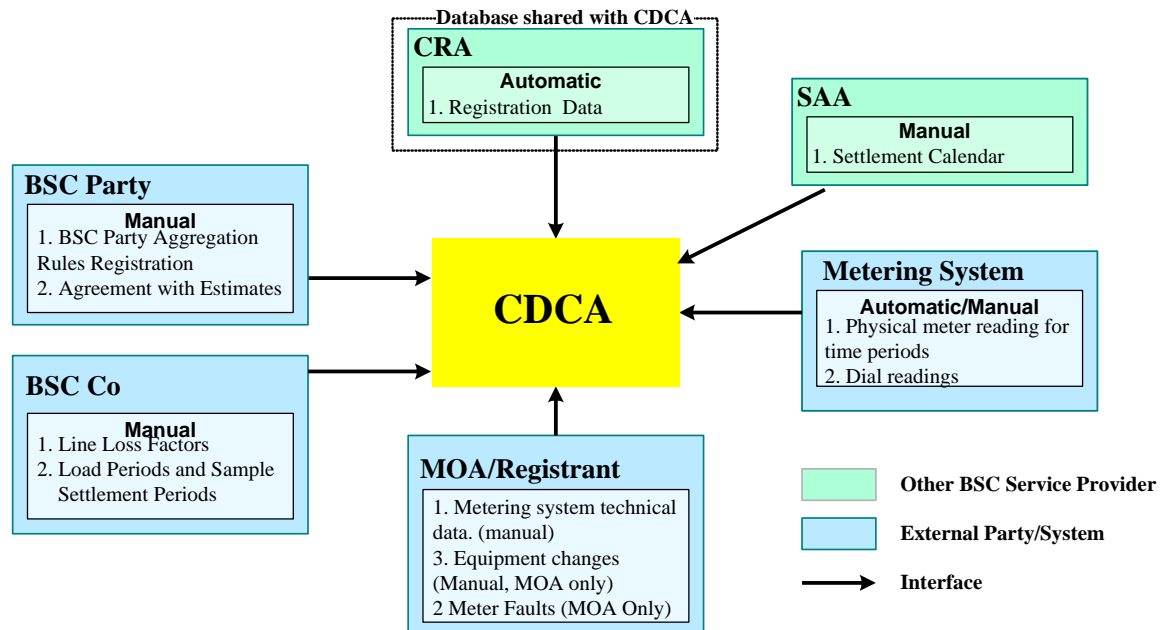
Database shared with CDCA

CRA

Automatic

1. Registration Data

SAA

Manual

1. Settlement Calendar

BSC Party

Manual

1. BSC Party Aggregation Rules Registration

2. Agreement with Estimates

CDCA

Metering System

Automatic/Manual

1. Physical meter reading for time periods

2. Dial readings

BSC Co

Manual

1. Line Loss Factors

2. Load Periods and Sample Settlement Periods

MOA/Registrant

1. Metering system technical data. (manual)

3. Equipment changes (Manual, MOA only)

2 Meter Faults (MOA Only)

Other BSC Service Provider

External Party/System

Interface